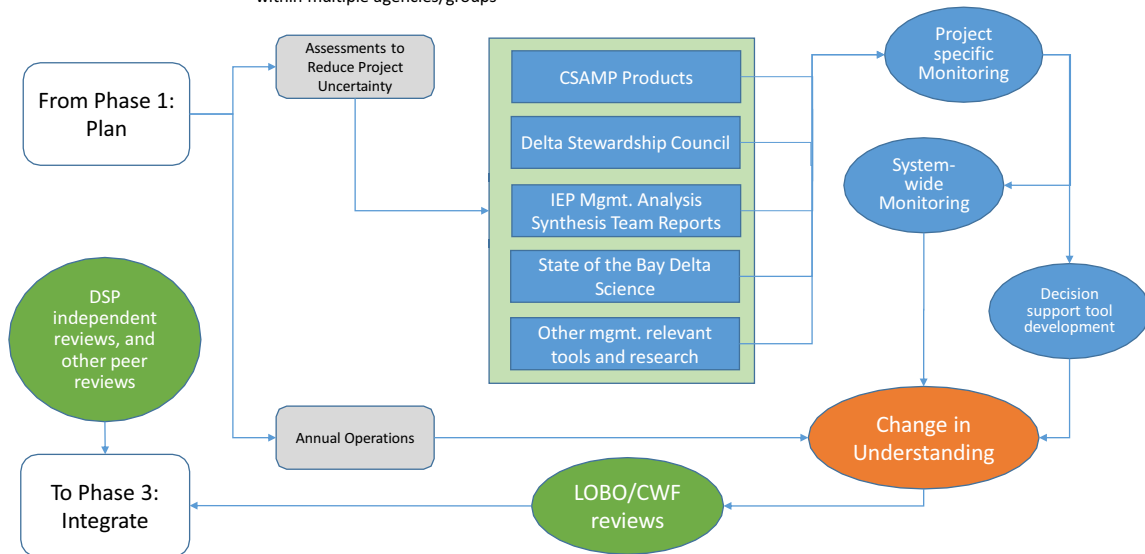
within multiple agencies/groups

From Phase 1: Plan

Assessments to Reduce Project Uncertainty

CSAMP Products

Delta Stewardship Council

IEP Mgmt. Analysis Synthesis Team Reports

State of the Bay Delta Science

Other mgmt. relevant tools and research

Project specific Monitoring

System-wide Monitoring

Decision support tool development

DSP independent reviews, and other peer reviews

Annual Operations

Change in Understanding

To Phase 3: Integrate

LOBO/CWF reviews